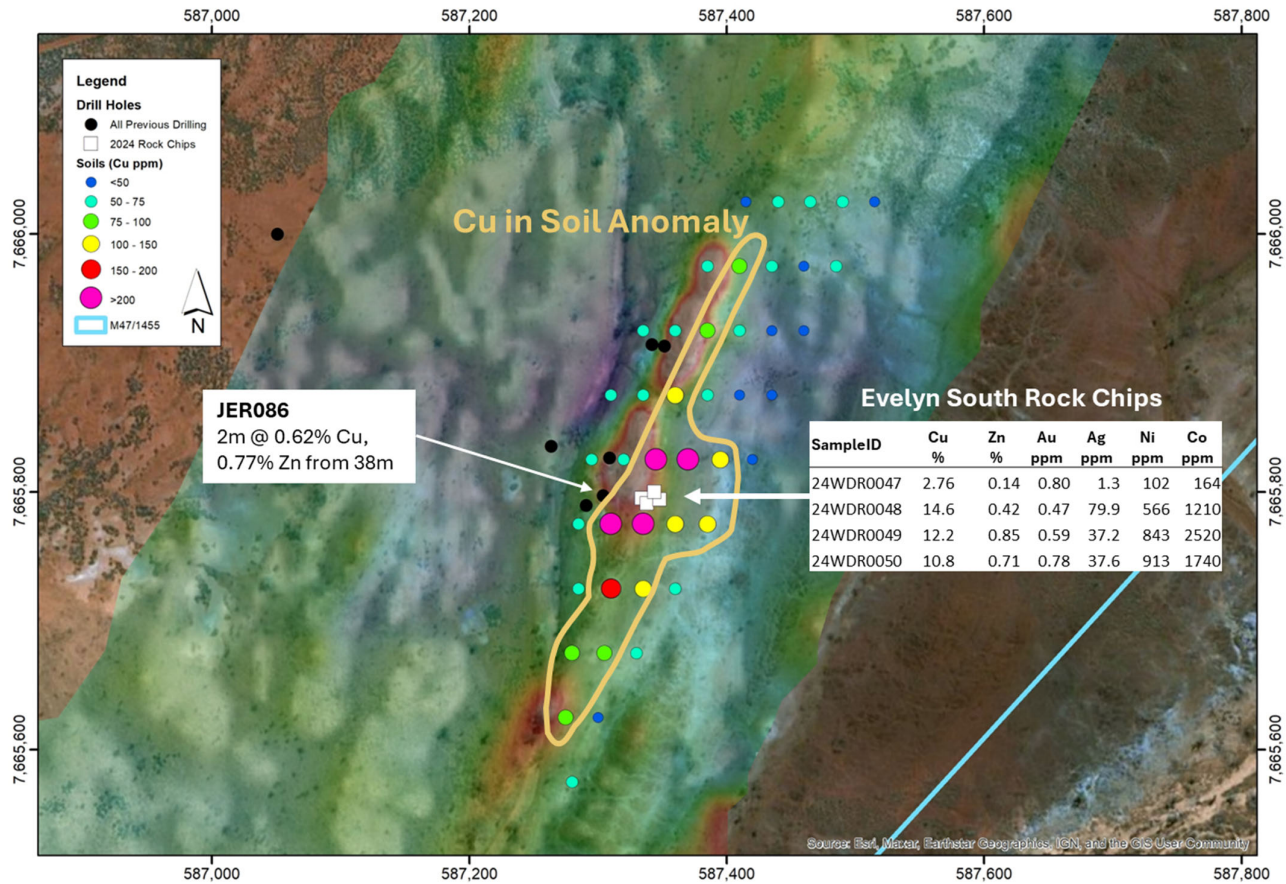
587,000 587,200 587,400 587,600 587,800

Legend
Drill Holes
All Previous Drilling
2024 Rock Chips
Soils (Cu ppm)
<50
50 - 75
75 - 100
100 - 150
150 - 200
>200
M47/1455

N

Cu in Soil Anomaly

7,666,000
7,665,800
7,665,600

JER086
2m @ 0.62% Cu, 0.77% Zn from 38m

Evelyn South Rock Chips

| SampleID | Cu % | Zn % | Au ppm | Ag ppm | Ni ppm | Co ppm |
|---|---|---|---|---|---|---|
| 24WDR0047 | 2.76 | 0.14 | 0.80 | 1.3 | 102 | 164 |
| 24WDR0048 | 14.6 | 0.42 | 0.47 | 79.9 | 566 | 1210 |
| 24WDR0049 | 12.2 | 0.85 | 0.59 | 37.2 | 843 | 2520 |
| 24WDR0050 | 10.8 | 0.71 | 0.78 | 37.6 | 913 | 1740 |

Source: Esri, Maxar, Earthstar Geographics, IGN, and the GIS User Community

587,000 587,200 587,400 587,600 587,800